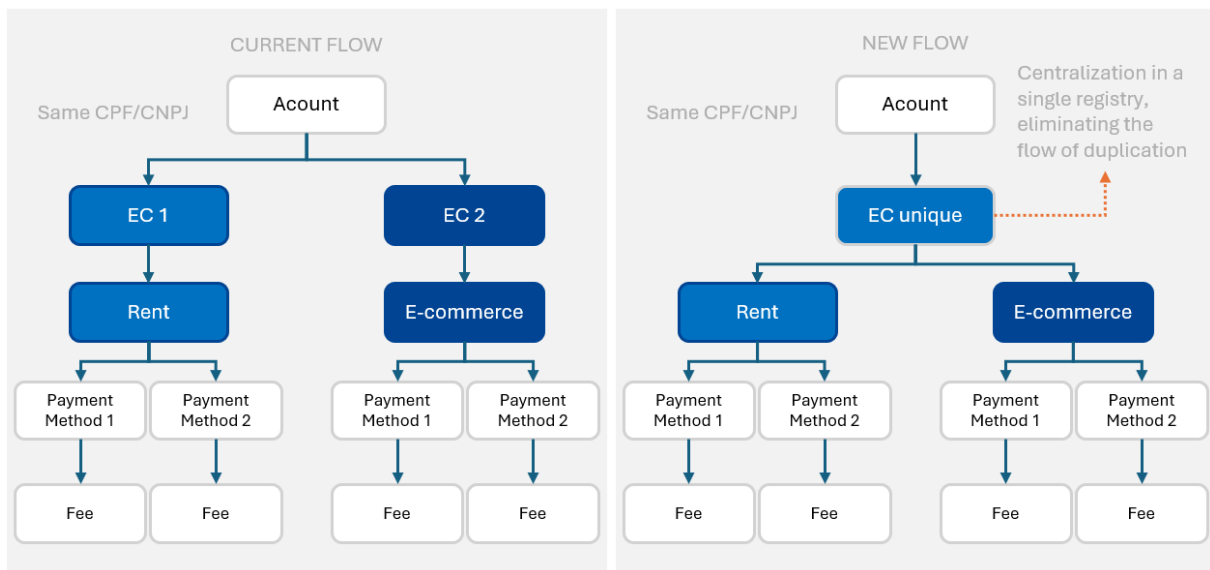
CURRENT FLOW

Same CPF/CNPJ

Acount

EC 1

EC 2

Rent

E-commerce

Payment Method 1

Payment Method 2

Payment Method 1

Payment Method 2

Fee

Fee

Fee

Fee

NEW FLOW

Same CPF/CNPJ

Acount

Centralization in a single registry, eliminating the flow of duplication

EC unique

Rent

E-commerce

Payment Method 1

Payment Method 2

Payment Method 1

Payment Method 2

Fee

Fee

Fee

Fee